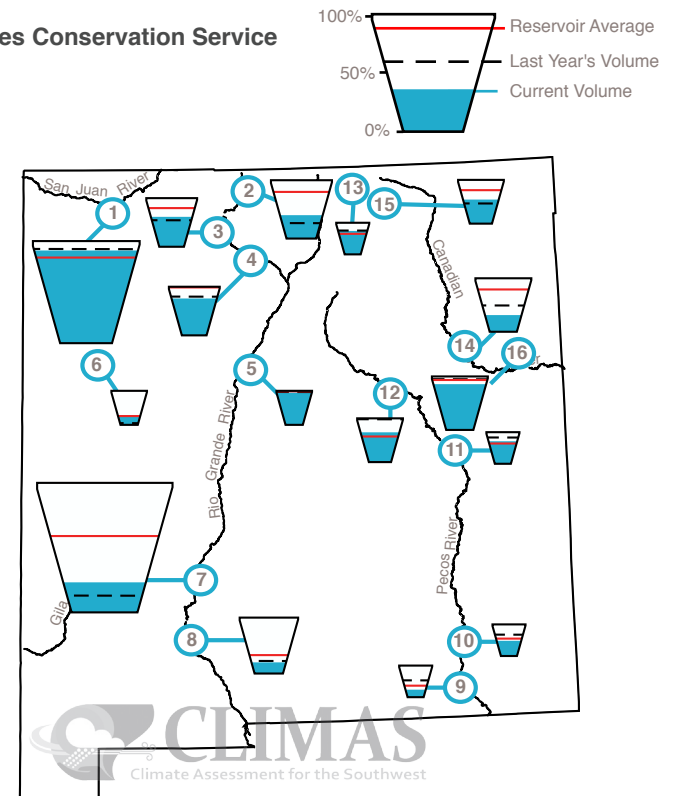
es Conservation Service

100%
50%
0%
Reservoir Average
Last Year's Volume
Current Volume

San Juan River
1
2
3
4
13
15
Canadian
14
16
6
5
12
11
Rio Grande River
7
Gila
8
Pecos River
10
9

CLIMAS
Climate Assessment for the Southwest